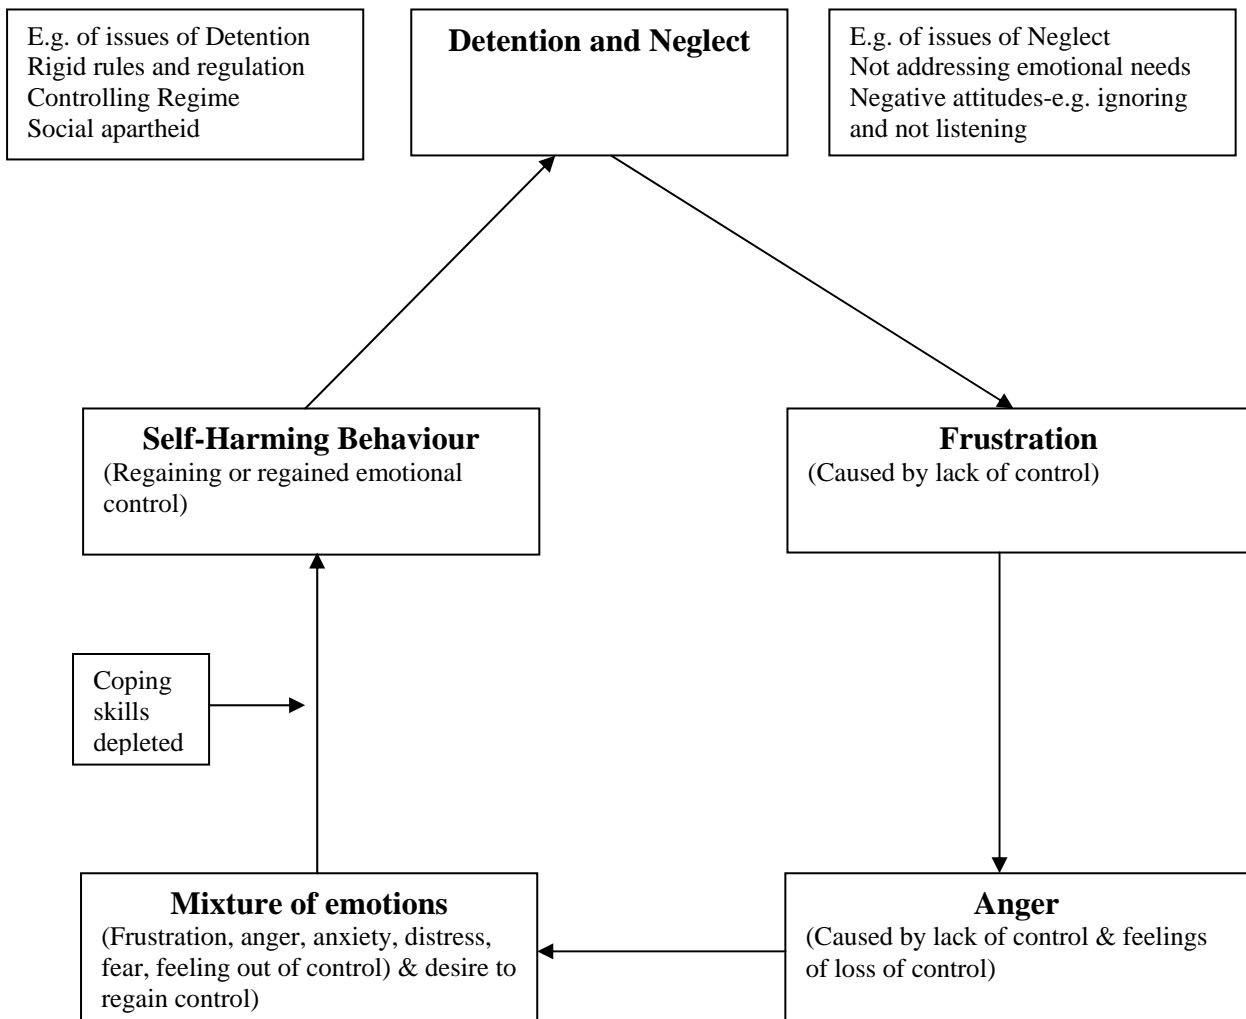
E.g. of issues of Detention
Rigid rules and regulation
Controlling Regime
Social apartheid

**Detention and Neglect**

E.g. of issues of Neglect
Not addressing emotional needs
Negative attitudes-e.g. ignoring and not listening

**Frustration**
(Caused by lack of control)

**Anger**
(Caused by lack of control & feelings of loss of control)

**Mixture of emotions**
(Frustration, anger, anxiety, distress, fear, feeling out of control) & desire to regain control)

Coping skills depleted

**Self-Harming Behaviour**
(Regaining or regained emotional control)